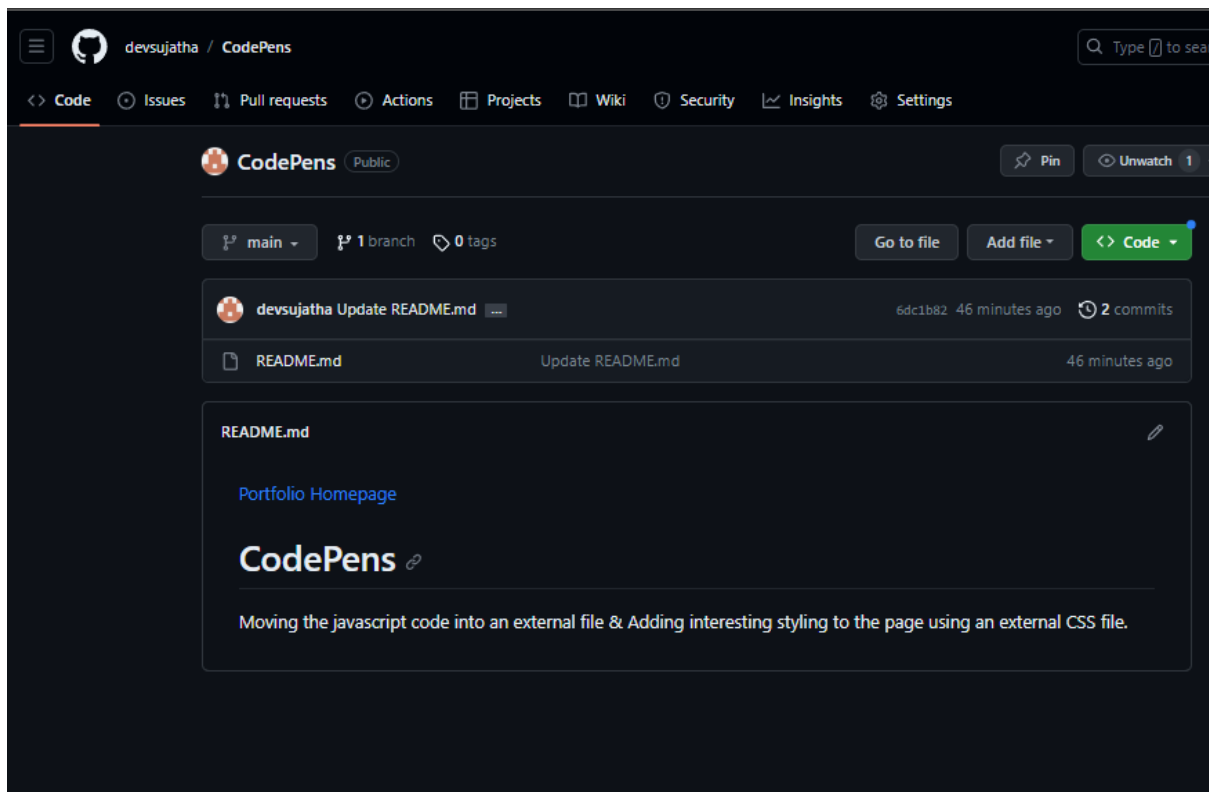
devsujatha / CodePens

Type / to sear

Code Issues Pull requests Actions Projects Wiki Security Insights Settings

CodePens Public

Pin Unwatch 1

main 1 branch 0 tags

Go to file Add file Code

devsujatha Update README.md ...

6dc1b82 46 minutes ago 2 commits

README.md Update README.md 46 minutes ago

README.md

Portfolio Homepage

CodePens

Moving the javascript code into an external file & Adding interesting styling to the page using an external CSS file.